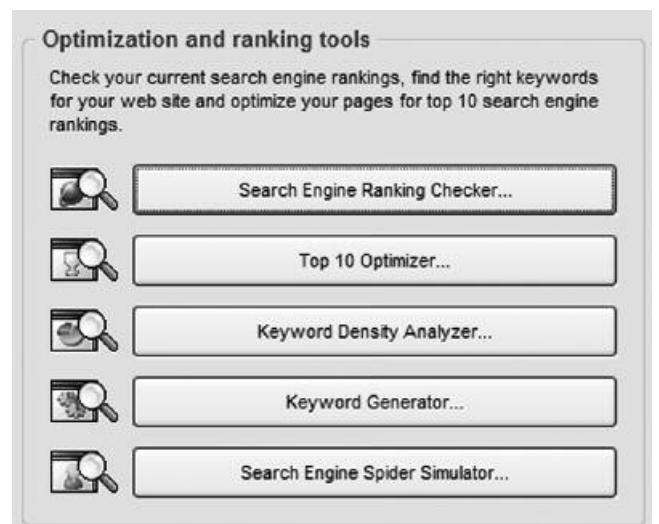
Optimization and ranking tools

Check your current search engine rankings, find the right keywords for your web site and optimize your pages for top 10 search engine rankings.

Search Engine Ranking Checker...

Top 10 Optimizer...

Keyword Density Analyzer...

Keyword Generator...

Search Engine Spider Simulator...